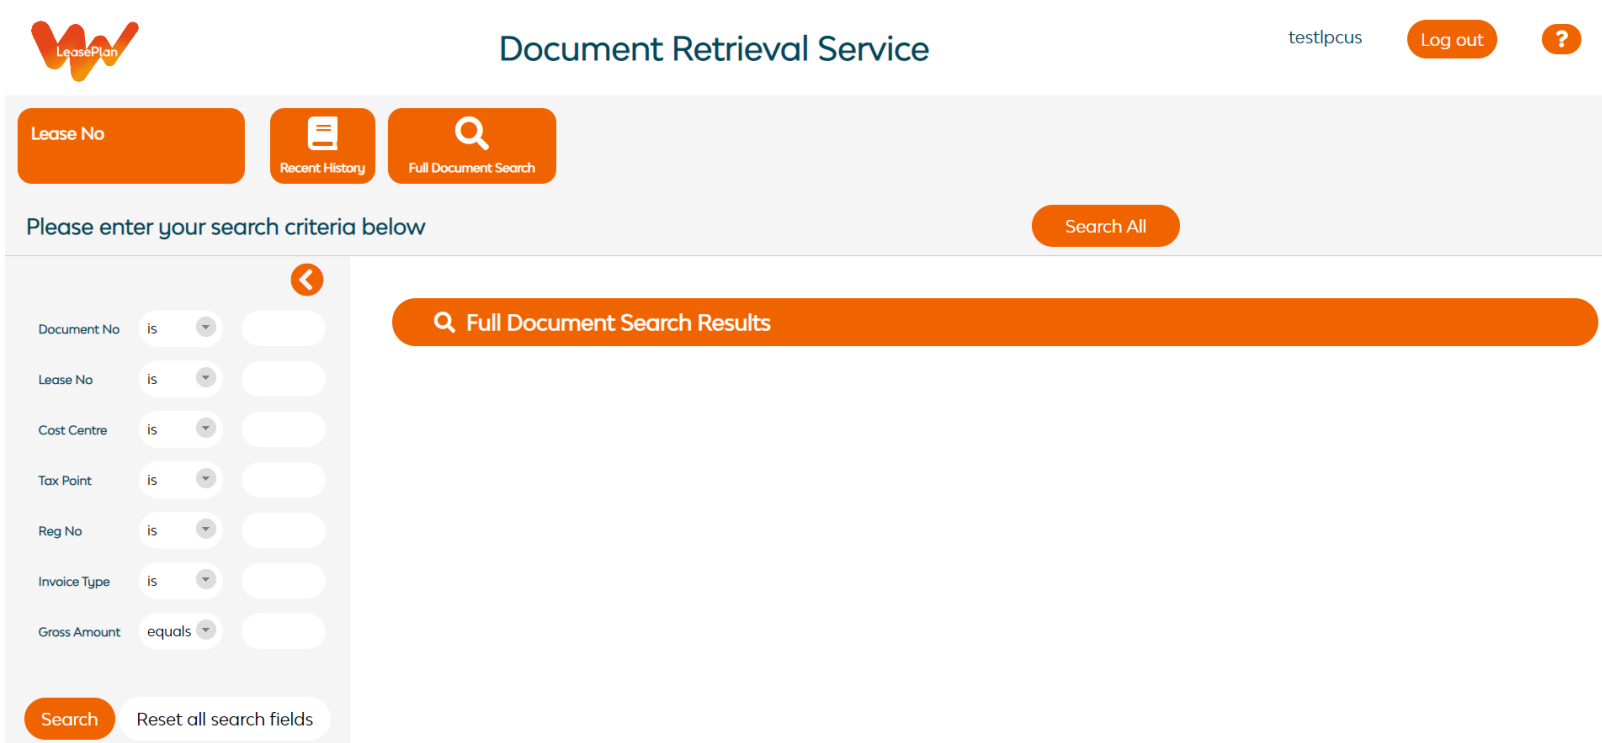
LeasePlan

Document Retrieval Service

testlpcus

Log out

?

Lease No

Recent History

Full Document Search

Please enter your search criteria below

Search All

Document No is

Lease No is

Cost Centre is

Tax Point is

Reg No is

Invoice Type is

Gross Amount equals

Search

Reset all search fields

Full Document Search Results